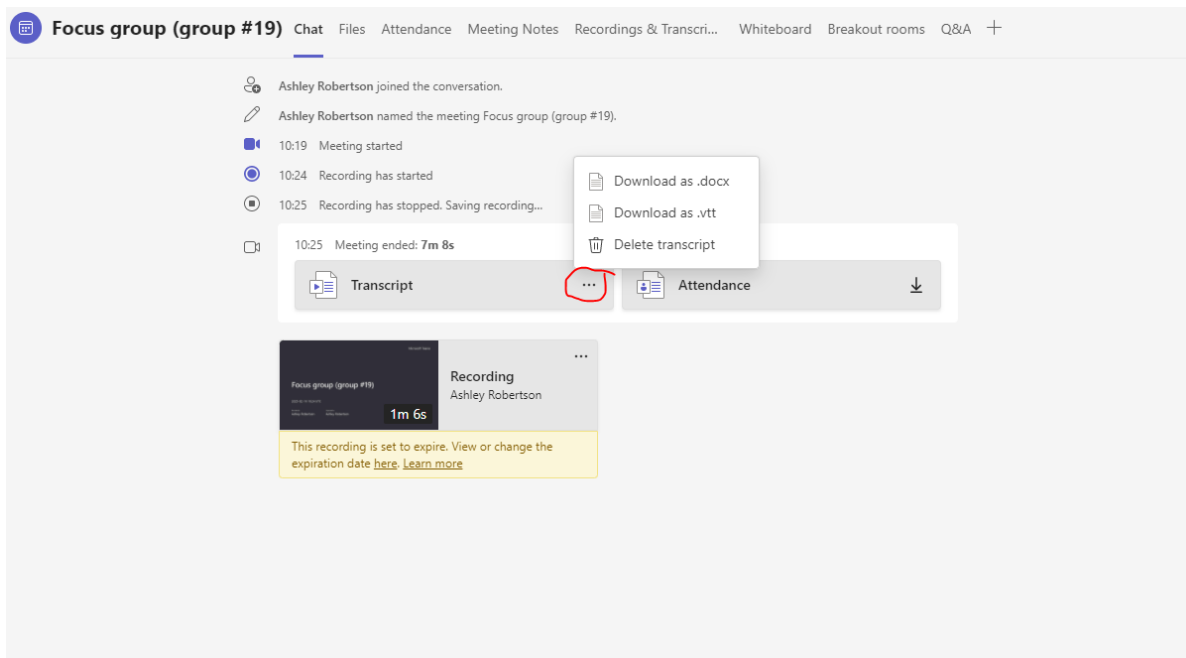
Focus group (group #19) Chat Files Attendance Meeting Notes Recordings & Transcri... Whiteboard Breakout rooms Q&A +

Ashley Robertson joined the conversation.

Ashley Robertson named the meeting Focus group (group #19).

10:19 Meeting started

10:24 Recording has started

10:25 Recording has stopped. Saving recording...

Download as .docx
Download as .vtt
Delete transcript

10:25 Meeting ended: 7m 8s

Transcript ...

Attendance

Focus group (group #19)

1m 6s

Recording
Ashley Robertson

...

This recording is set to expire. View or change the expiration date here. Learn more